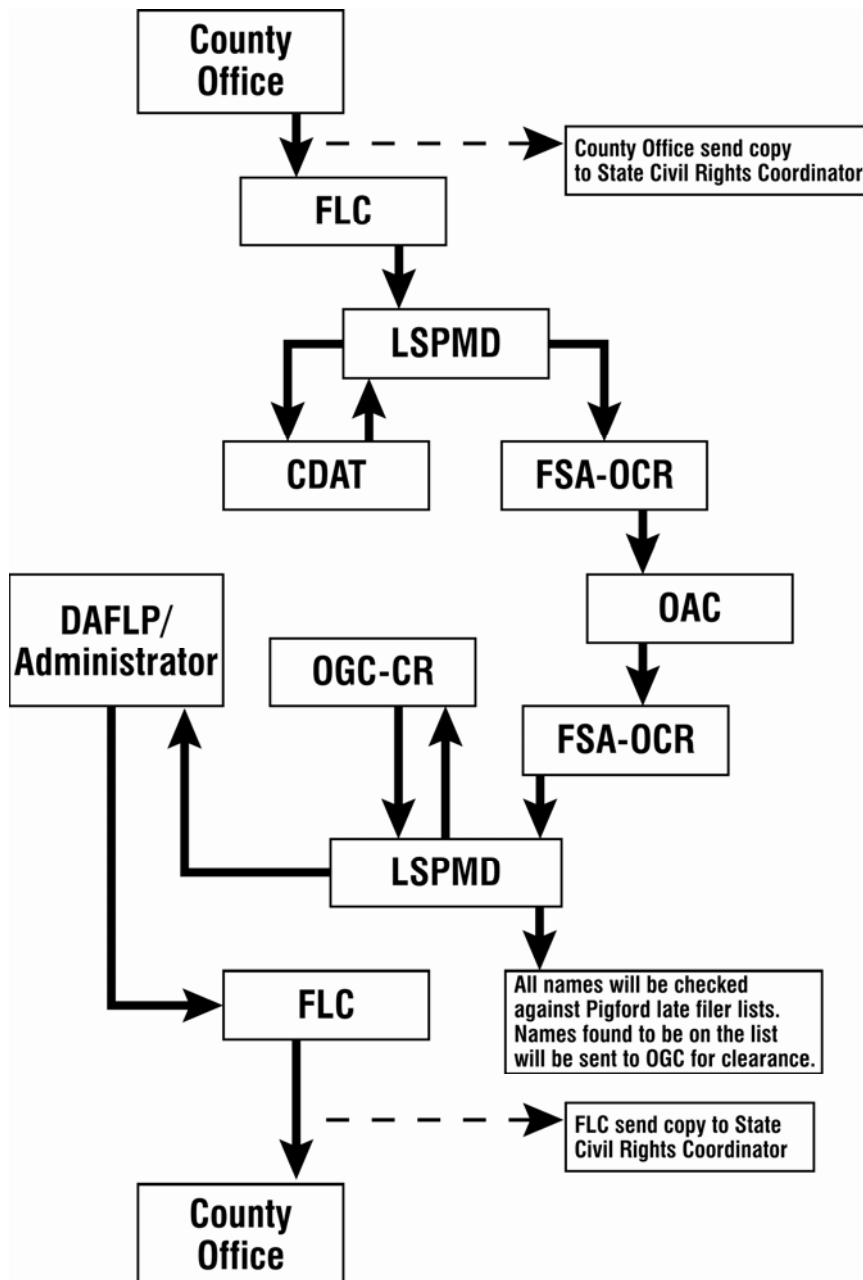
County Office

County Office send copy to State Civil Rights Coordinator

FLC

LSPMD

CDAT

FSA-OCR

OAC

DAFLP/ Administrator

OGC-CR

FSA-OCR

LSPMD

All names will be checked against Pigford late filer lists. Names found to be on the list will be sent to OGC for clearance.

FLC

FLC send copy to State Civil Rights Coordinator

County Office